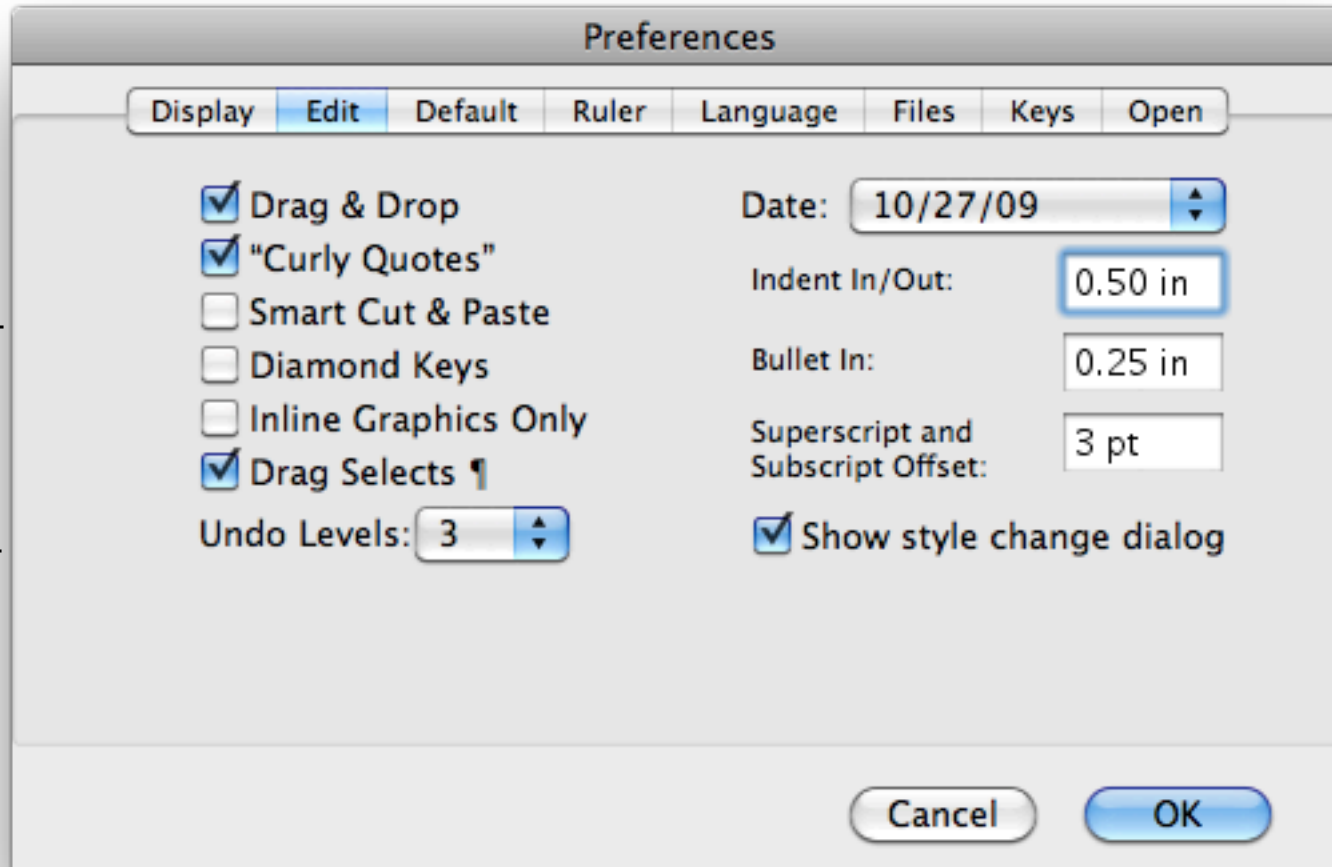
Preferences

Display Edit Default Ruler Language Files Keys Open

Drag & Drop
"Curly Quotes"
Smart Cut & Paste
Diamond Keys
Inline Graphics Only
Drag Selects ¶
Undo Levels: 3

Date: 10/27/09
Indent In/Out: 0.50 in
Bullet In: 0.25 in
Superscript and Subscript Offset: 3 pt
Show style change dialog

Cancel OK